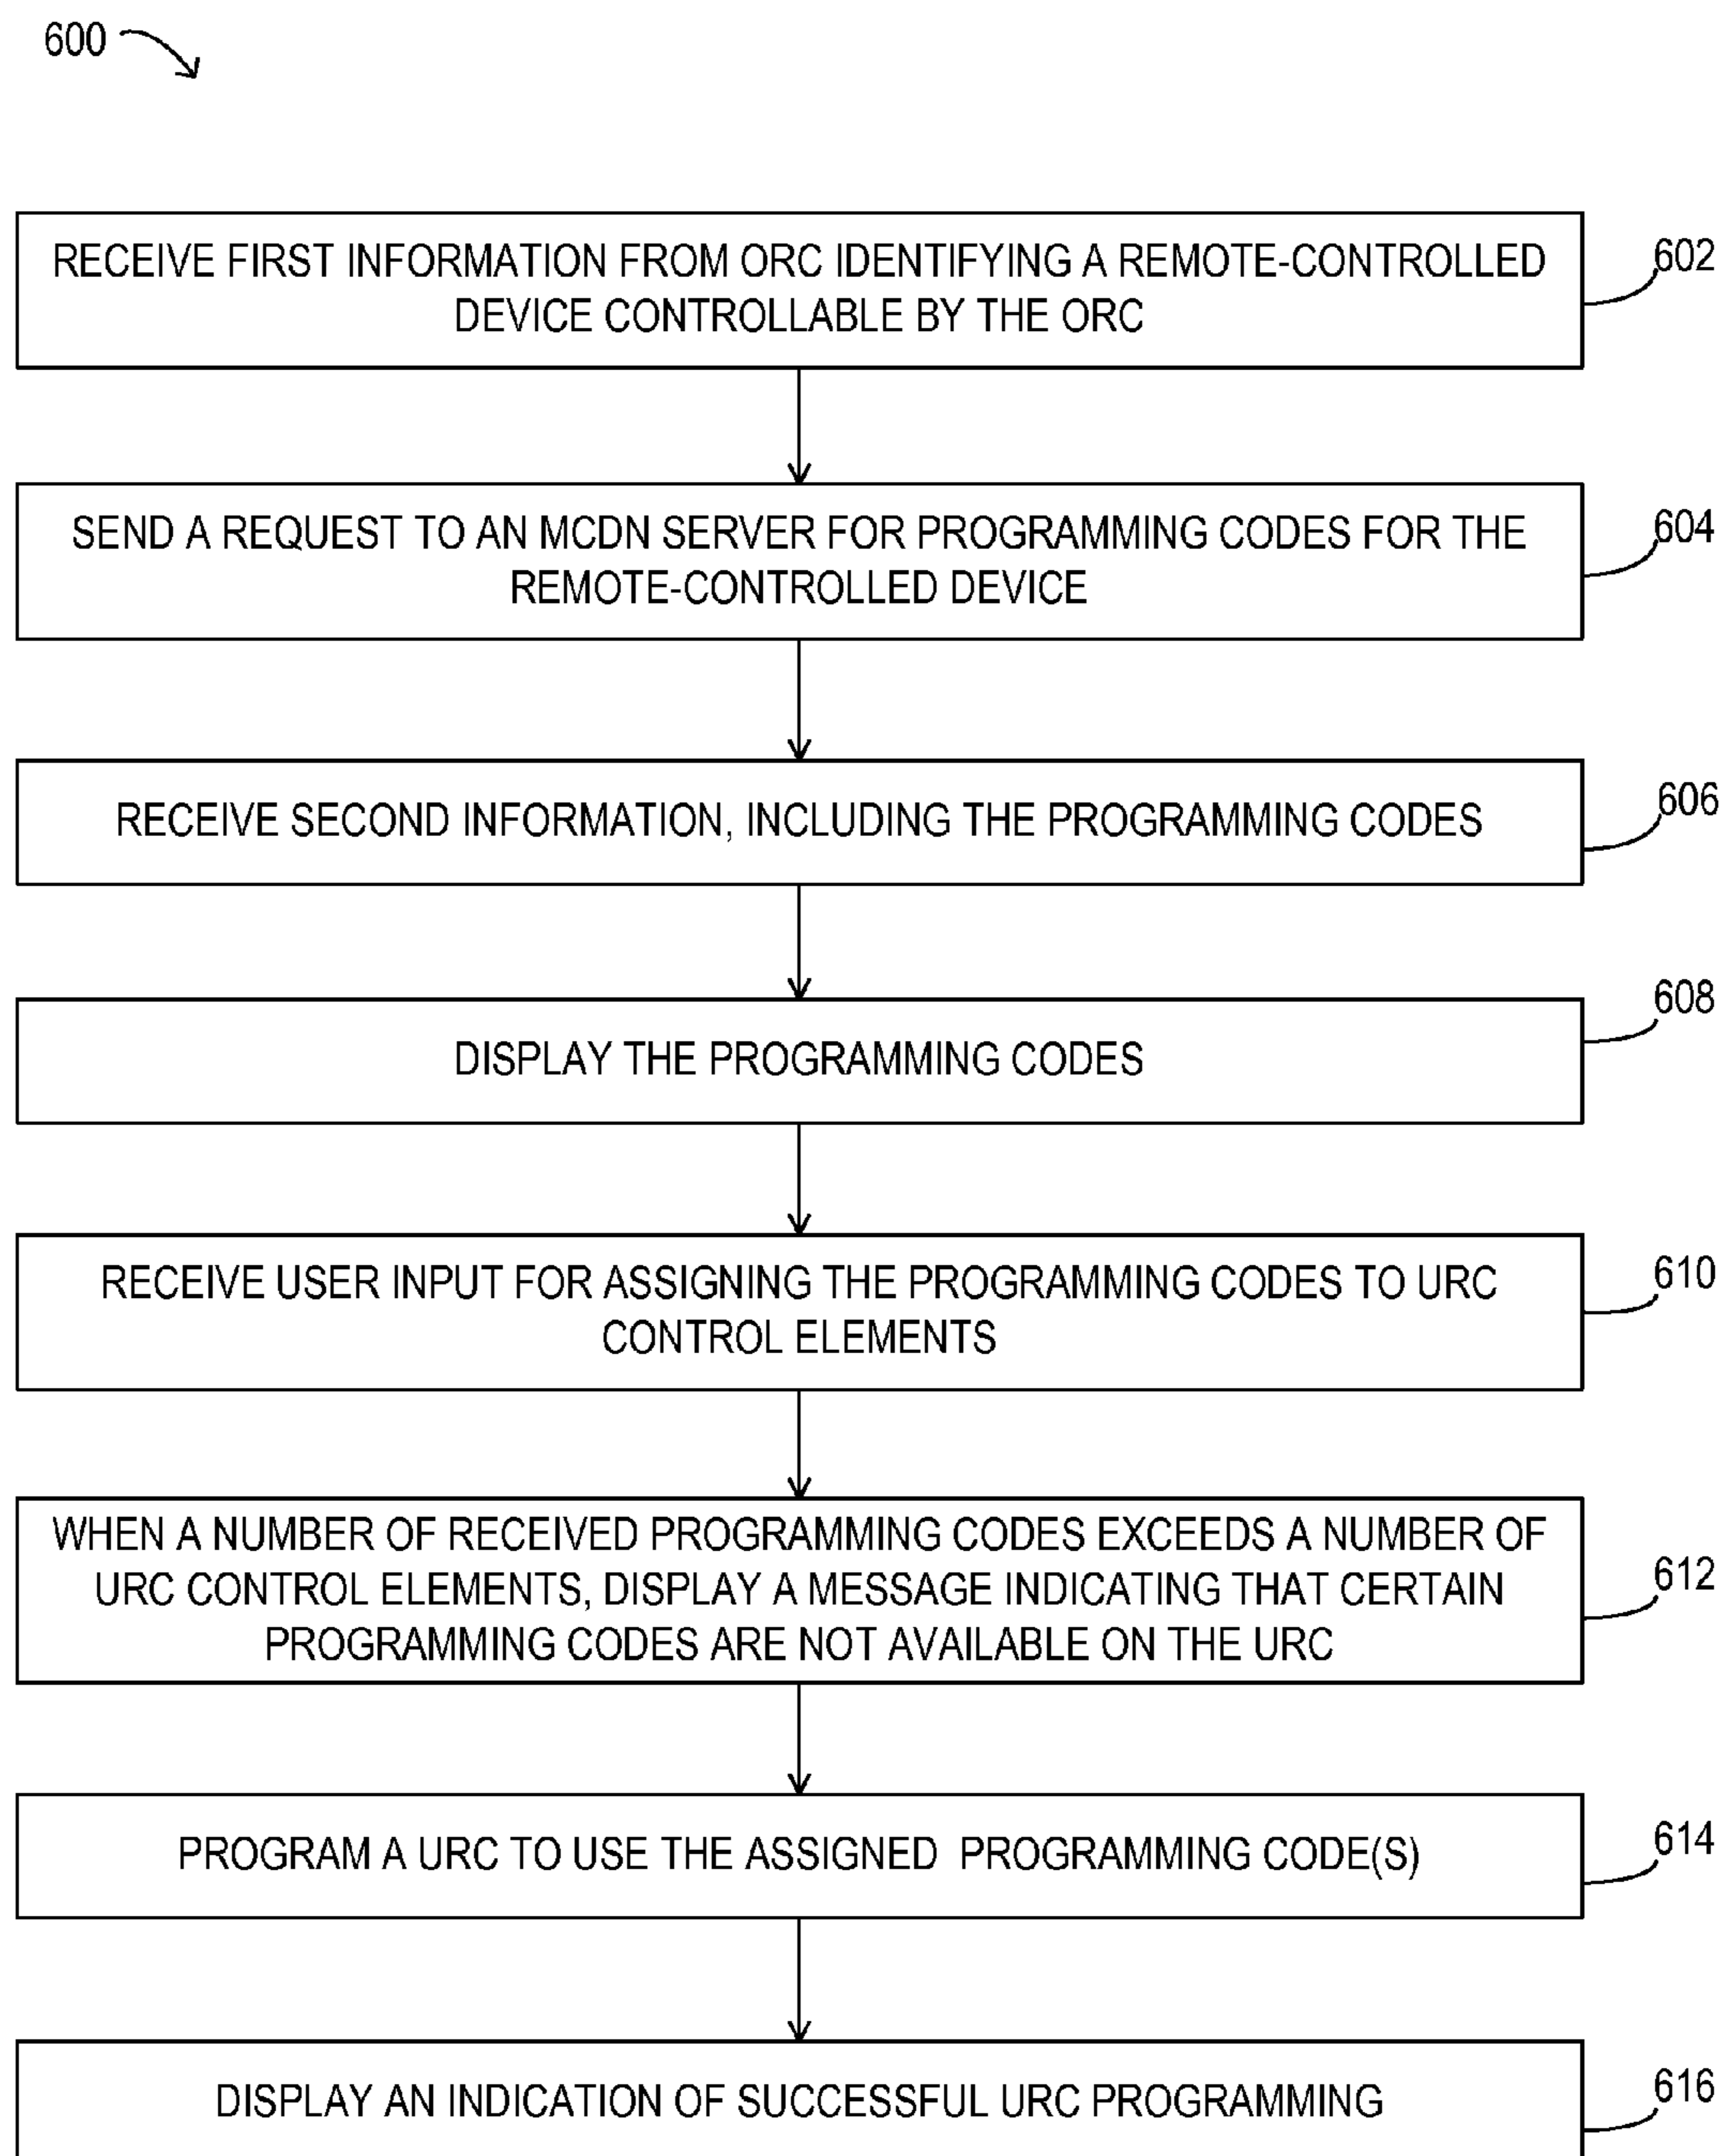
600

RECEIVE FIRST INFORMATION FROM ORC IDENTIFYING A REMOTE-CONTROLLED DEVICE CONTROLLABLE BY THE ORC

602

SEND A REQUEST TO AN MCDN SERVER FOR PROGRAMMING CODES FOR THE REMOTE-CONTROLLED DEVICE

604

RECEIVE SECOND INFORMATION, INCLUDING THE PROGRAMMING CODES

606

DISPLAY THE PROGRAMMING CODES

608

RECEIVE USER INPUT FOR ASSIGNING THE PROGRAMMING CODES TO URC CONTROL ELEMENTS

610

WHEN A NUMBER OF RECEIVED PROGRAMMING CODES EXCEEDS A NUMBER OF URC CONTROL ELEMENTS, DISPLAY A MESSAGE INDICATING THAT CERTAIN PROGRAMMING CODES ARE NOT AVAILABLE ON THE URC

612

PROGRAM A URC TO USE THE ASSIGNED PROGRAMMING CODE(S)

614

DISPLAY AN INDICATION OF SUCCESSFUL URC PROGRAMMING

616